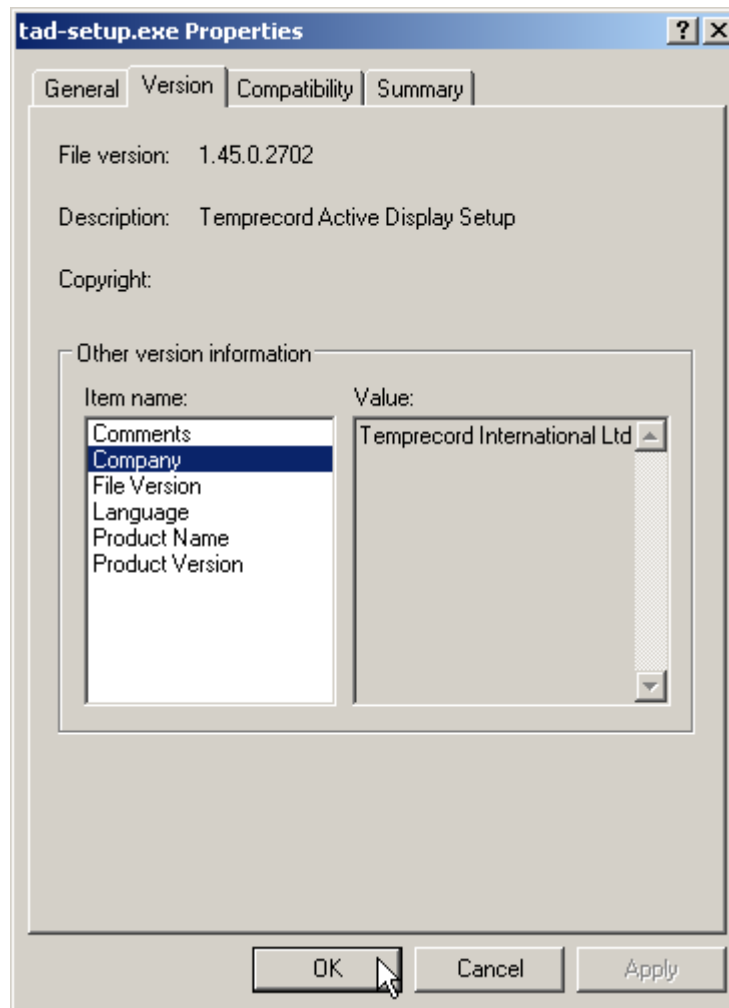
tad-setup.exe Properties

?
X

General
Version
Compatibility
Summary

File version: 1.45.0.2702

Description: Temprecord Active Display Setup

Copyright:

Other version information

Item name:

Comments
Company
File Version
Language
Product Name
Product Version

Value:

Temprecord International Ltd

OK
Cancel
Apply